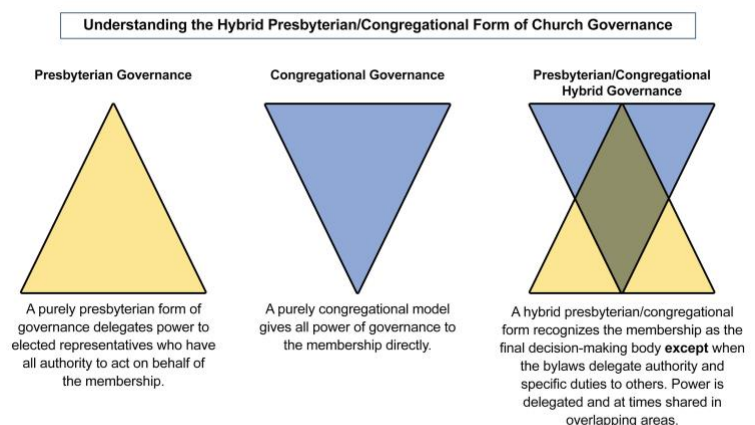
Understanding the Hybrid Presbyterian/Congregational Form of Church Governance

Presbyterian Governance

A purely presbyterian form of governance delegates power to elected representatives who have all authority to act on behalf of the membership.

Congregational Governance

A purely congregational model gives all power of governance to the membership directly.

Presbyterian/Congregational Hybrid Governance

A hybrid presbyterian/congregational form recognizes the membership as the final decision-making body **except** when the bylaws delegate authority and specific duties to others. Power is delegated and at times shared in overlapping areas.